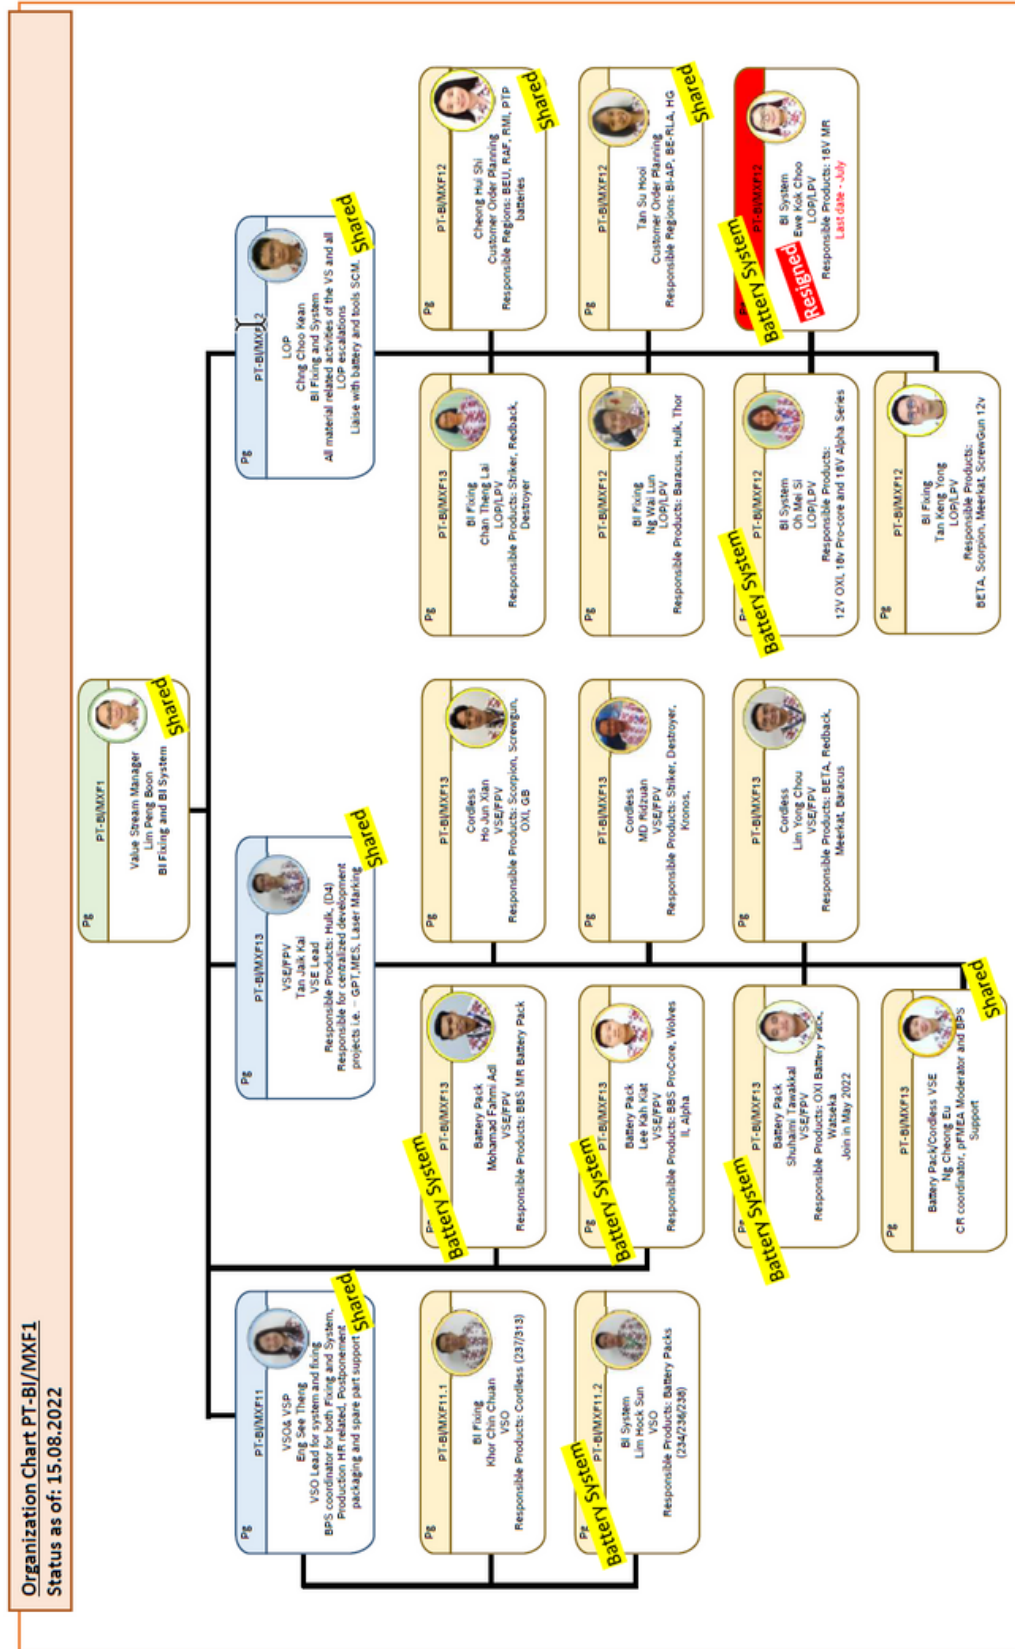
Organization Chart PT-BI/MXF1
Status as of: 15.08.2022

Pg
PT-BI/MXF1
Value Stream Manager
Lim Peng Boon
BI Fixing and BI System
Shared

Pg
PT-BI/MXF11
VSO& VSP
Eng See Theng
VSO Lead for system and fixing
BPS coordinator for both Fixing and System,
Production HR related, Postponement
packaging and spare part support
Shared

Pg
PT-BI/MXF11.1
BI Fixing
Khor Chin Chuan
VSO
Responsible Products: Cordless (237/313)

Pg
PT-BI/MXF11.2
BI System
Lim Hock Sun
VSO
Responsible Products: Battery Packs (234/236/238)
Battery System

Pg
PT-BI/MXF13
VSE/FPV
Tan Jaik Kai
VSE Lead
Responsible Products: Hulk, (D4)
Responsible for centralized development projects i.e. – GPT, MES, Laser Marking
Shared

Pg
PT-BI/MXF13
Battery Pack
Mohamad Fahmi Adi
VSE/FPV
Responsible Products: BBS MR Battery Pack
Battery System

Pg
PT-BI/MXF13
Battery Pack
Lee Kah Kiat
VSE/FPV
Responsible Products: BBS ProCore, Wolves II, Alpha
Battery System

Pg
PT-BI/MXF13
Battery Pack
Shuhaimi Tawakkal
VSE/FPV
Responsible Products: OXI Battery Pack, Watseka
Join in May 2022
Battery System

Pg
PT-BI/MXF13
Battery Pack/Cordless VSE
Ng Cheong Eu
CR coordinator, pFMEA Moderator and BPS Support
Shared

Pg
PT-BI/MXF13
Cordless
Ho Jun Xian
VSE/FPV
Responsible Products: Scorpion, Screwgun, OXI, GB

Pg
PT-BI/MXF13
Cordless
MD Ridzuan
VSE/FPV
Responsible Products: Striker, Destroyer, Kronos,

Pg
PT-BI/MXF13
Cordless
Lim Yong Chou
VSE/FPV
Responsible Products: BETA, Redback, Meerkat, Baracus

Pg
PT-BI/MXF12
LOP
Ching Choo Kean
BI Fixing and System
All material related activities of the VS and all LOP escalations
Liaise with battery and tools SCM.
Shared

Pg
PT-BI/MXF13
BI Fixing
Chan Theng Lai
LOP/LPV
Responsible Products: Striker, Redback, Destroyer

Pg
PT-BI/MXF12
BI Fixing
Ng Wai Lun
LOP/LPV
Responsible Products: Baracus, Hulk, Thor

Pg
PT-BI/MXF12
BI System
Oh Mei Si
LOP/LPV
Responsible Products:
12V OXI, 18V Pro-core and 18V Alpha Series
Battery System

Pg
PT-BI/MXF12
BI Fixing
Tan Keng Yong
LOP/LPV
Responsible Products:
BETA, Scorpion, Meerkat, ScrewGun 12v

Pg
PT-BI/MXF12
Cheong Hui Shi
Customer Order Planning
Responsible Regions: BEU, RAF, RMI, PTP batteries
Shared

Pg
PT-BI/MXF12
Tan Su Hooi
Customer Order Planning
Responsible Regions: BI-AP, BE-RLA, HG
Shared

Pg
PT-BI/MXF12
BI System
Ewe Kok Choo
LOP/LPV
Responsible Products: 18V MR
Last date - July
Resigned
Battery System